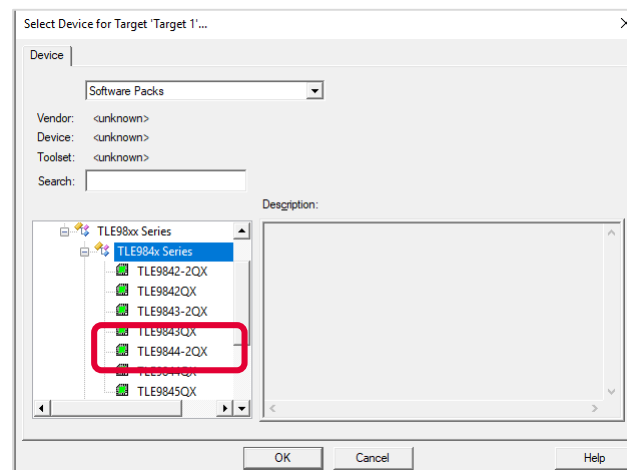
Select Device for Target 'Target 1'...

Device

Software Packs

Vendor: <unknown>
Device: <unknown>
Toolset: <unknown>
Search:

Description:

TLE98xx Series
TLE984x Series
TLE9842-2QX
TLE9842QX
TLE9843-2QX
TLE9843QX
TLE9844-2QX
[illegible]
TLE9845QX

OK
Cancel
Help